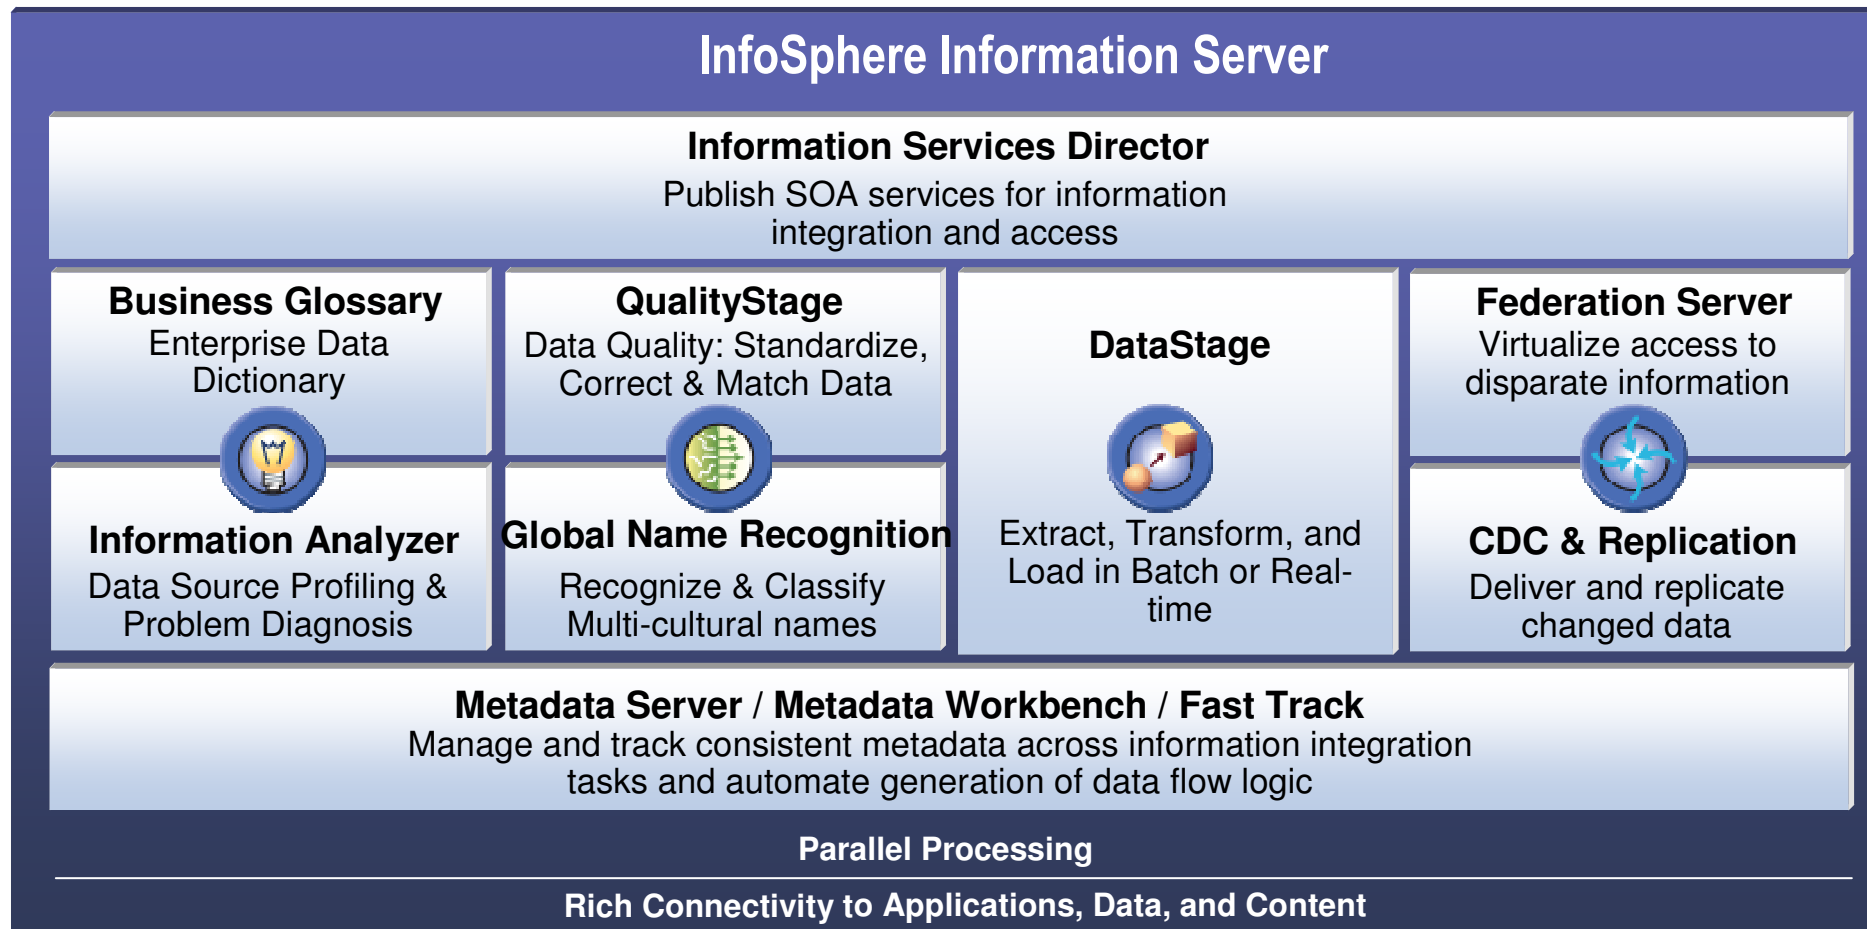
InfoSphere Information Server

Information Services Director
Publish SOA services for information integration and access

Business Glossary
Enterprise Data Dictionary

Information Analyzer
Data Source Profiling & Problem Diagnosis

QualityStage
Data Quality: Standardize, Correct & Match Data

Global Name Recognition
Recognize & Classify Multi-cultural names

DataStage

Extract, Transform, and Load in Batch or Real-time

Federation Server
Virtualize access to disparate information

CDC & Replication
Deliver and replicate changed data

Metadata Server / Metadata Workbench / Fast Track
Manage and track consistent metadata across information integration tasks and automate generation of data flow logic

Parallel Processing

Rich Connectivity to Applications, Data, and Content